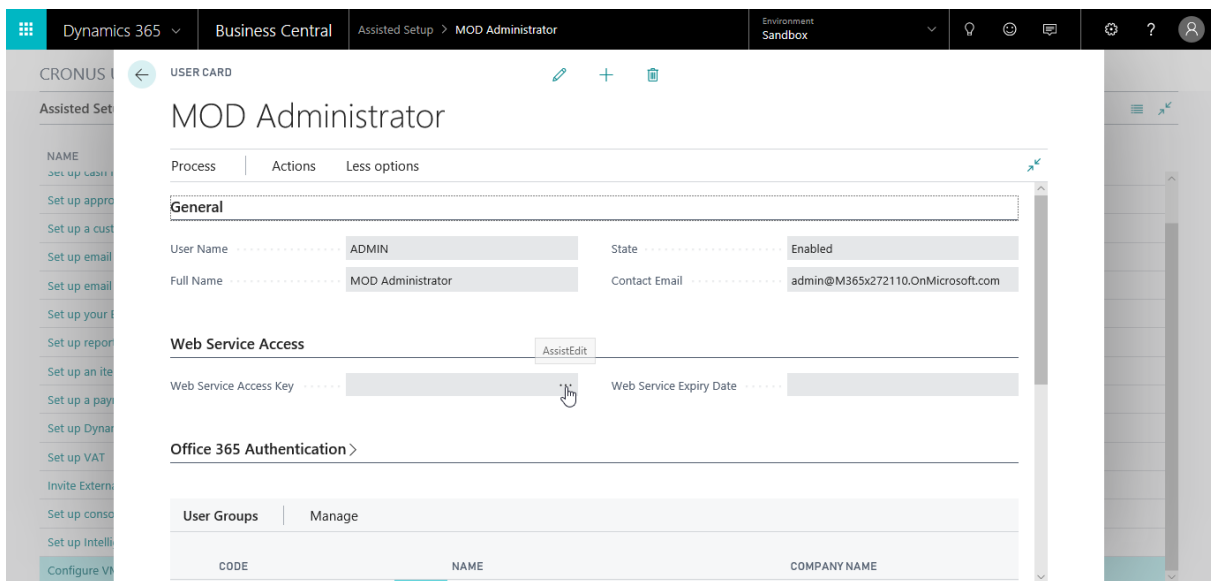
Dynamics 365 ∨ Business Central Assisted Setup > MOD Administrator Environment Sandbox

CRONUS

Assisted Set

NAME
Set up cash
Set up appro
Set up a cust
Set up email
Set up email
Set up your
Set up repor
Set up an ite
Set up a pay
Set up Dynar
Set up VAT
Invite Extern
Set up conso
Set up Intelli
Configure V

USER CARD

MOD Administrator

Process | Actions | Less options

General

User Name ADMIN
Full Name MOD Administrator
State Enabled
Contact Email admin@M365x272110.OnMicrosoft.com

Web Service Access

AssistEdit

Web Service Access Key ...
Web Service Expiry Date

Office 365 Authentication >

User Groups | Manage

| CODE | NAME | COMPANY NAME |
|---|---|---|